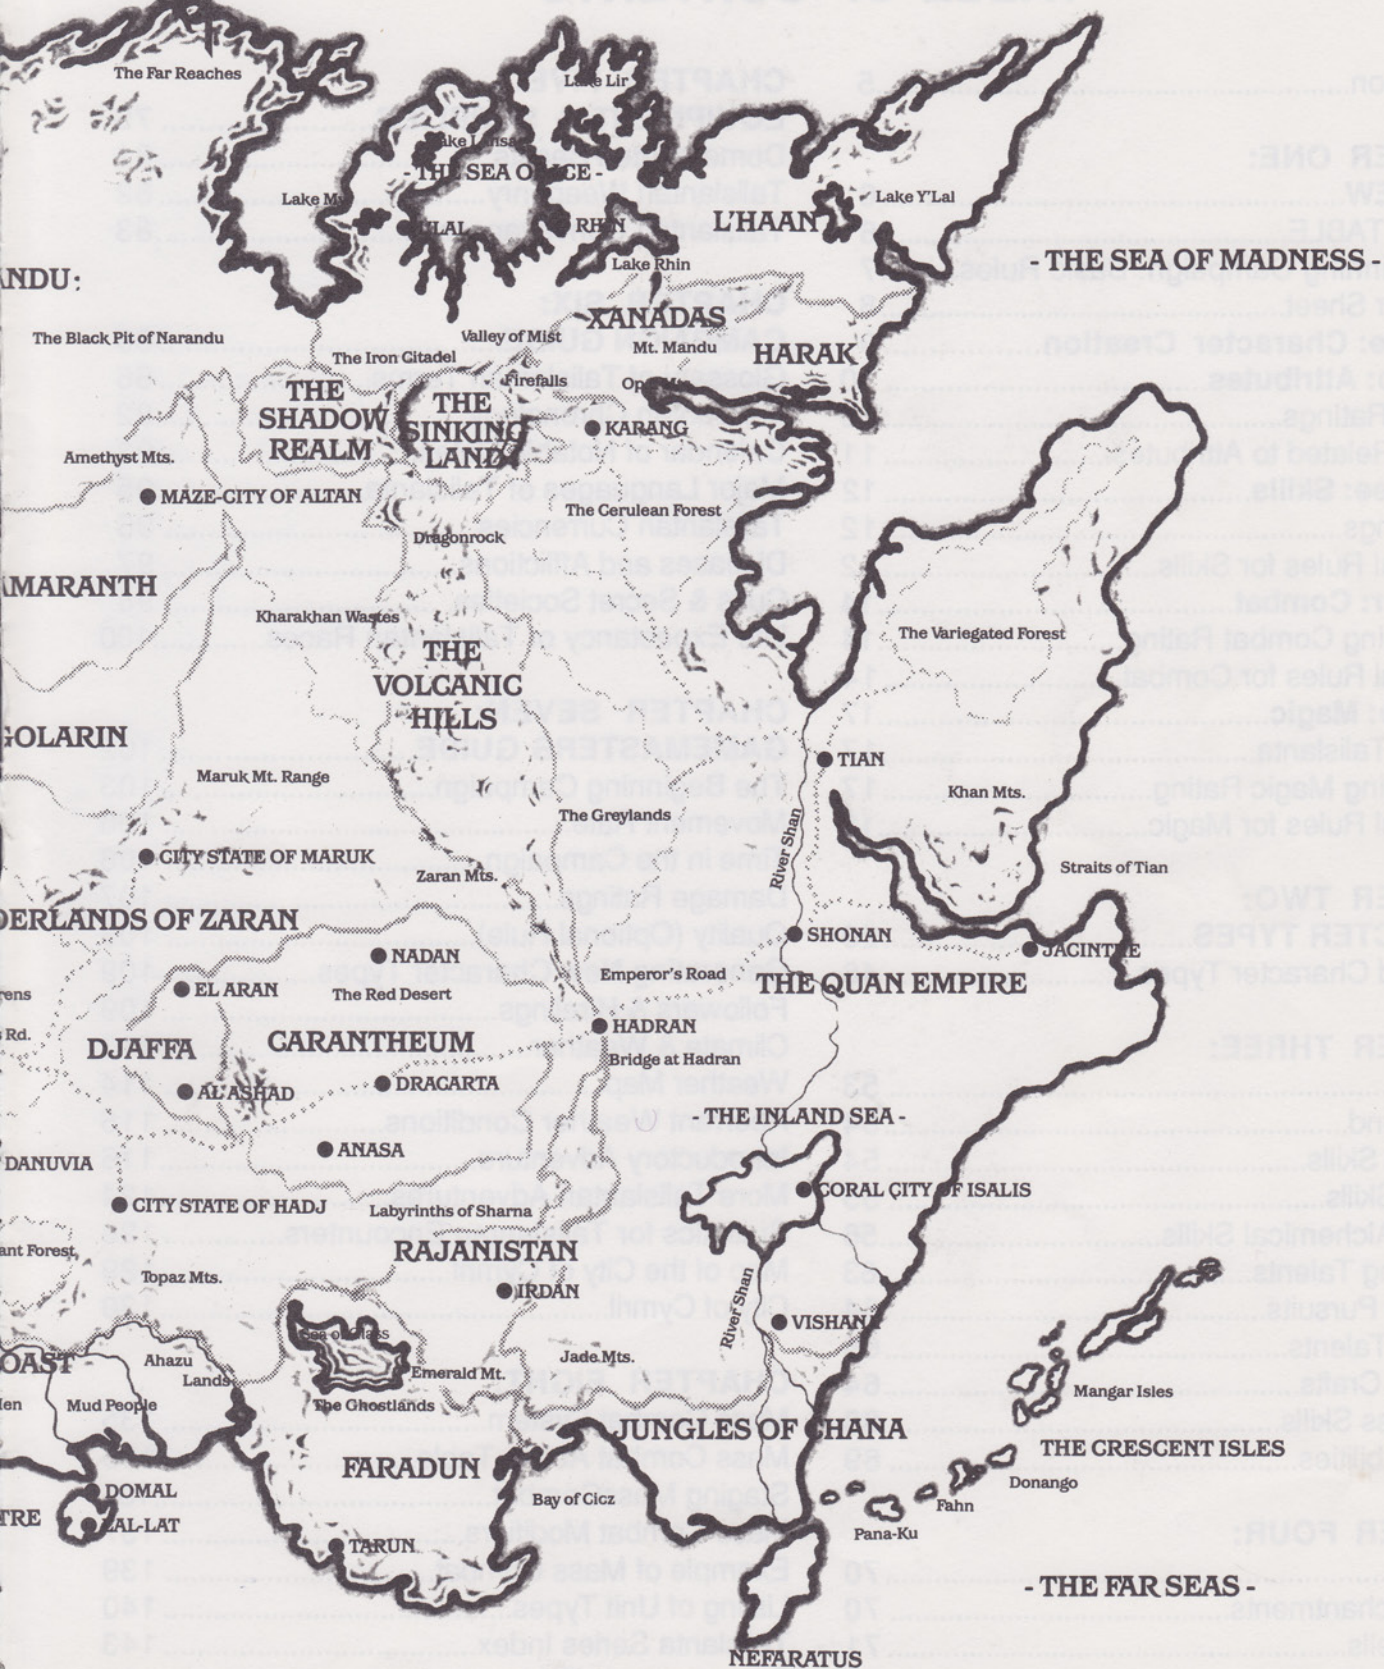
The Far Reaches

Lake Lir

Lake Lasa

- THE SEA OF ICE -

Lake My

LAL

RHIN

L'HAAN

Lake Y'Lal

Lake Rhin

- THE SEA OF MADNESS -

NDU:

The Black Pit of Narandu

Valley of Mist

XANADAS

The Iron Citadel

Mt. Madu

HARAK

Firefalls

THE SHADOW REALM

THE SINKING LAND

Amethyst Mts.

KARANG

MAZE-CITY OF ALTAN

The Cerulean Forest

Dragonrock

AMARANTH

Kharakhan Wastes

The Variegated Forest

THE VOLCANIC HILLS

GOLARIN

Maruk Mt. Range

TIAN

Khan Mts.

The Greylands

River Shan

CITY STATE OF MARUK

Zaran Mts.

Straits of Tian

DERLANDS OF ZARAN

SHONAN

NADAN

JACINTHE

Emperor's Road

EL ARAN

The Red Desert

THE QUAN EMPIRE

rens

s Rd.

DJAFFA

GARANTHEUM

HADRAN

Bridge at Hadran

AL'ASHAD

DRAGARTA

THE INLAND SEA -

ANASA

DANUVIA

CORAL CITY OF ISALIS

CITY STATE OF HADJ

Labyrinths of Sharna

ant Forest

RAJANISTAN

Topaz Mts.

IRDAN

River Shan

VISHAN

Jade Mts.

OAST

Ahazu Lands

Emerald Mt.

Mangar Isles

len

Mud People

The Ghostlands

JUNGLES OF CHANA

THE CRESCENT ISLES

FARADUN

DOMAL

Bay of Cicz

Donango

TRE

ZAL-LAT

Fahn

Pana-Ku

TARUN

- THE FAR SEAS -

NEFARATUS